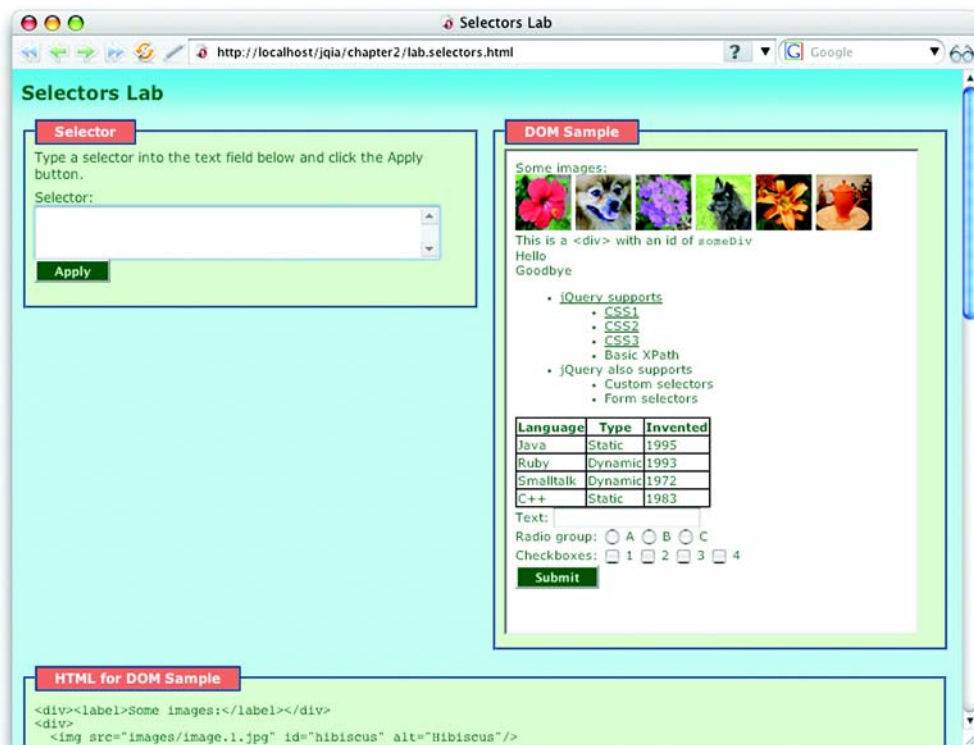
Selectors Lab

http://localhost/jqia/chapter2/lab.selectors.html

Google

Selectors Lab

Selector

Type a selector into the text field below and click the Apply button.

Selector:

Apply

DOM Sample

Some images:

This is a <div> with an id of someDiv

Hello

Goodbye

- jQuery supports
  - CSS1
  - CSS2
  - CSS3
  - Basic XPath
- jQuery also supports
  - Custom selectors
  - Form selectors

| Language | Type | Invented |
|---|---|---|
| Java | Static | 1995 |
| Ruby | Dynamic | 1993 |
| Smalltalk | Dynamic | 1972 |
| C++ | Static | 1983 |

Text:

Radio group: A B C

Checkboxes: 1 2 3 4

Submit

HTML for DOM Sample

<div><label>Some images:</label></div>
<div>
<img src="images/image.1.jpg" id="hibiscus" alt="Hibiscus"/>